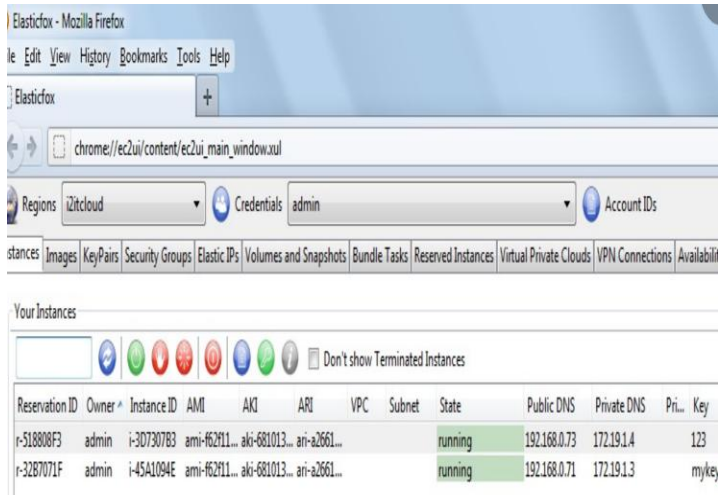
Elasticfox - Mozilla Firefox

le Edit View History Bookmarks Tools Help

Elasticfox +

chrome://ec2ui/content/ec2ui_main_window.xul

Regions i2itcloud Credentials admin Account IDs

stances Images KeyPairs Security Groups Elastic IPs Volumes and Snapshots Bundle Tasks Reserved Instances Virtual Private Clouds VPN Connections Availabili

Your Instances

Don't show Terminated Instances

| Reservation ID | Owner | Instance ID | AMI | AKI | ARI | VPC | Subnet | State | Public DNS | Private DNS | Pri... | Key |
|---|---|---|---|---|---|---|---|---|---|---|---|---|
| r-518808F3 | admin | i-3D7307B3 | ami-f62f11... | aki-681013... | ari-a2661... | | | running | 192.168.0.73 | 172.19.1.4 | | 123 |
| r-32B7071F | admin | i-45A1094E | ami-f62f11... | aki-681013... | ari-a2661... | | | running | 192.168.0.71 | 172.19.1.3 | | mykey |